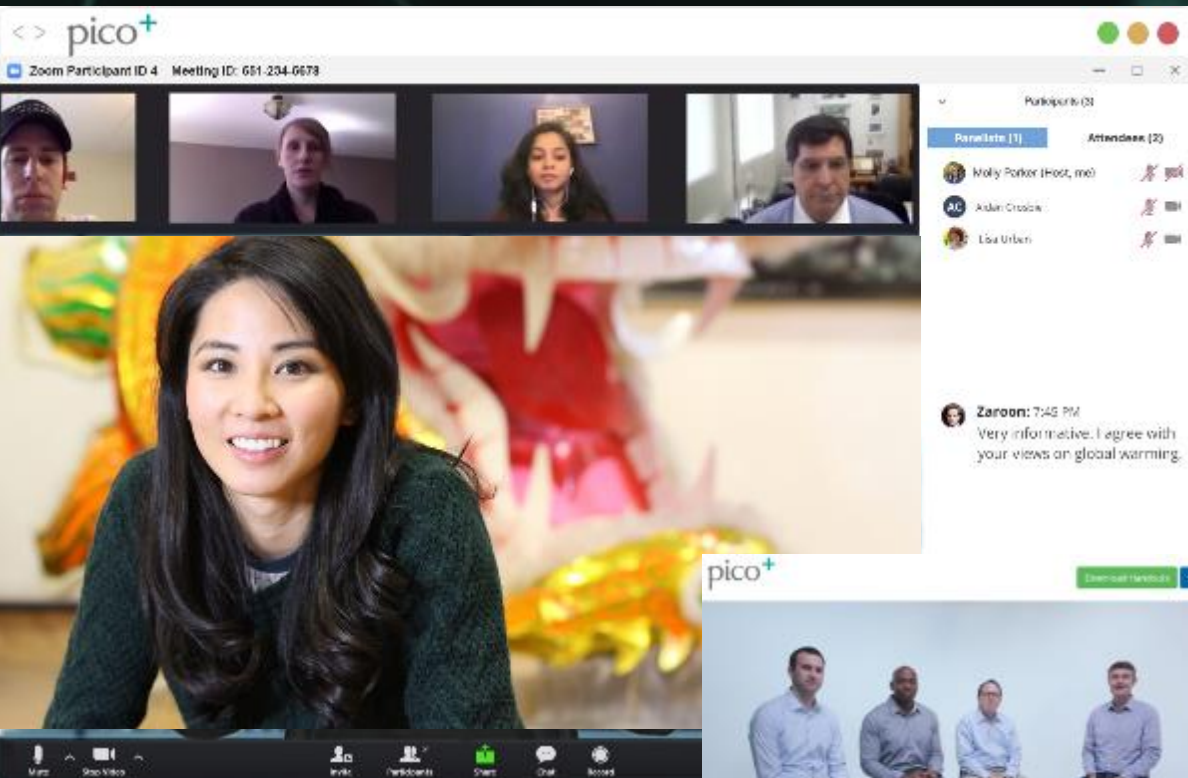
< > pico+

Zoom Participant ID 4 Meeting ID: 651-234-6678

Participants (3)

Panelists (1) Attendees (2)

Molly Parker (Host, me)

AC Aidan Crosbie

Lisa Urban

Zaroon: 7:45 PM
Very informative. I agree with your views on global warming.

pico+

Download Handouts

Mute Stop Video Invite Participants Share Chat Record